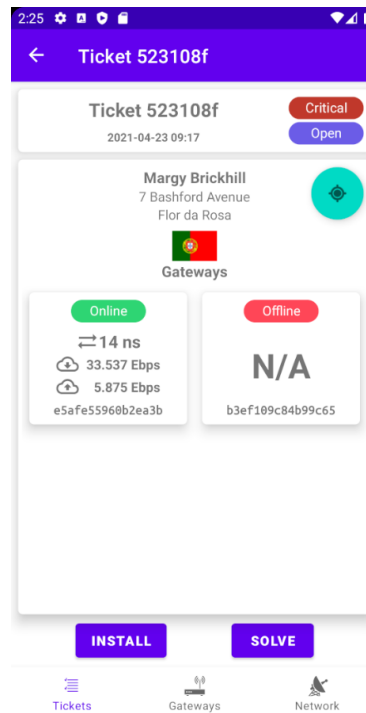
2:25

Ticket 523108f

Ticket 523108f
2021-04-23 09:17
Critical
Open

Margy Brickhill
7 Bashford Avenue
Flor da Rosa

Gateways

Online
14 ns
33.537 Ebps
5.875 Ebps
e5afe55960b2ea3b

Offline
N/A
b3ef109c84b99c65

INSTALL
SOLVE

Tickets
Gateways
Network